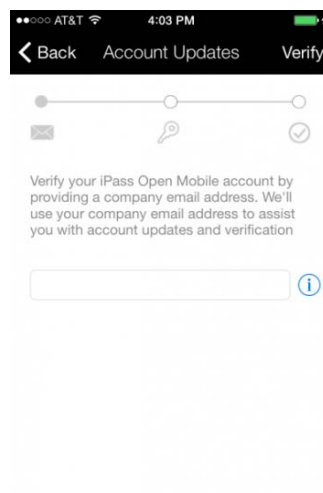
●●○○○ AT&T 4:03 PM

Back Account Updates Verify

Verify your iPass Open Mobile account by providing a company email address. We'll use your company email address to assist you with account updates and verification